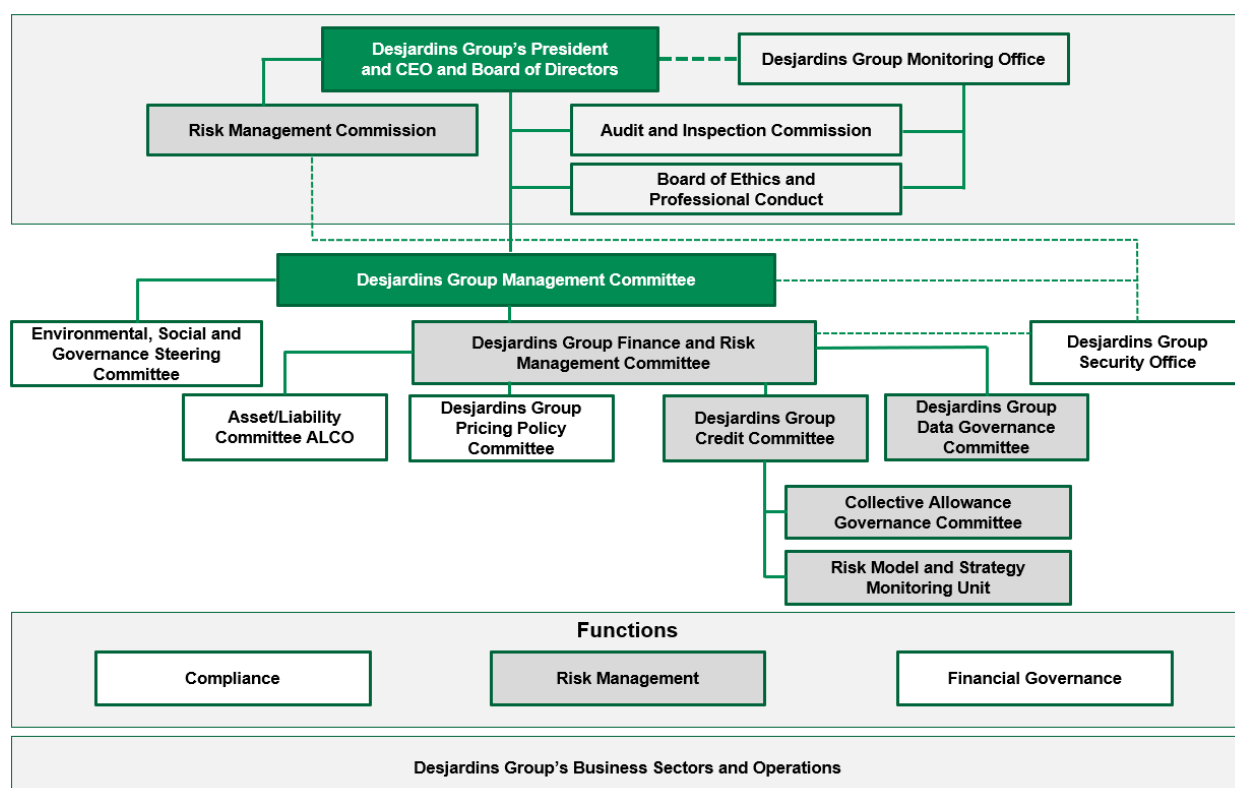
Desjardins Group's President and CEO and Board of Directors

Desjardins Group Monitoring Office

Risk Management Commission

Audit and Inspection Commission

Board of Ethics and Professional Conduct

Desjardins Group Management Committee

Environmental, Social and Governance Steering Committee

Desjardins Group Finance and Risk Management Committee

Desjardins Group Security Office

Asset/Liability Committee ALCO

Desjardins Group Pricing Policy Committee

Desjardins Group Credit Committee

Desjardins Group Data Governance Committee

Collective Allowance Governance Committee

Risk Model and Strategy Monitoring Unit

Functions

Compliance

Risk Management

Financial Governance

Desjardins Group's Business Sectors and Operations